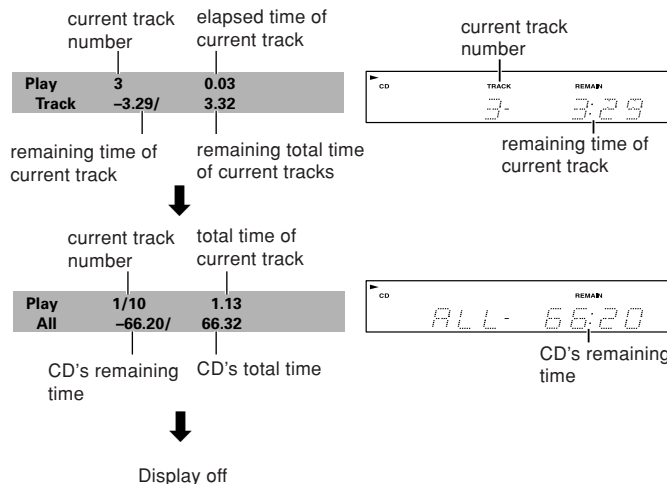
current track number

elapsed time of current track

Play 3 0.03
Track –3.29/ 3.32

remaining time of current track

remaining total time of current tracks

current track number

CD TRACK REMAIN

3- 3:29

remaining time of current track

current track number

total time of current track

Play 1/10 1.13
All –66.20/ 66.32

CD's remaining time

CD's total time

CD REMAIN

ALL- 66:20

CD's remaining time

Display off